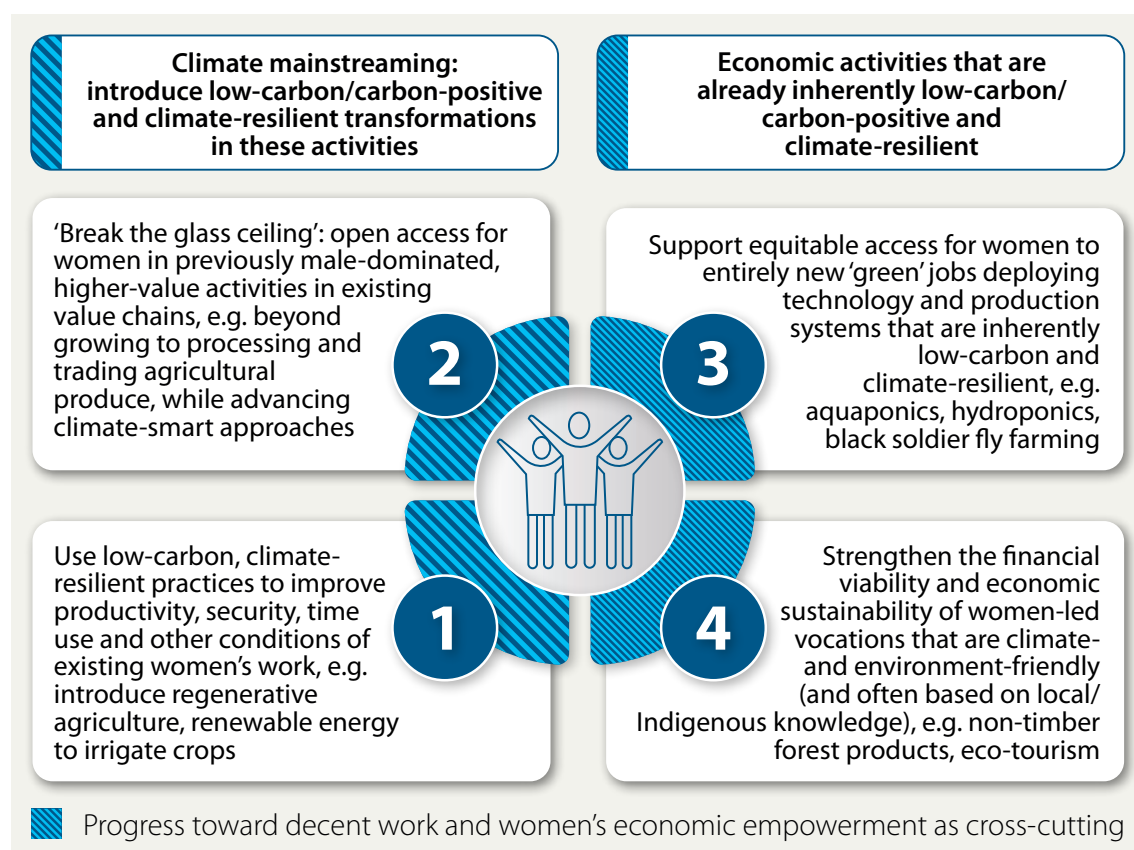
Climate mainstreaming: introduce low-carbon/carbon-positive and climate-resilient transformations in these activities

Economic activities that are already inherently low-carbon/ carbon-positive and climate-resilient

'Break the glass ceiling': open access for women in previously male-dominated, higher-value activities in existing value chains, e.g. beyond growing to processing and trading agricultural produce, while advancing climate-smart approaches

2

3

Support equitable access for women to entirely new 'green' jobs deploying technology and production systems that are inherently low-carbon and climate-resilient, e.g. aquaponics, hydroponics, black soldier fly farming

Use low-carbon, climate-resilient practices to improve productivity, security, time use and other conditions of existing women's work, e.g. introduce regenerative agriculture, renewable energy to irrigate crops

1

4

Strengthen the financial viability and economic sustainability of women-led vocations that are climate- and environment-friendly (and often based on local/ Indigenous knowledge), e.g. non-timber forest products, eco-tourism

Progress toward decent work and women's economic empowerment as cross-cutting